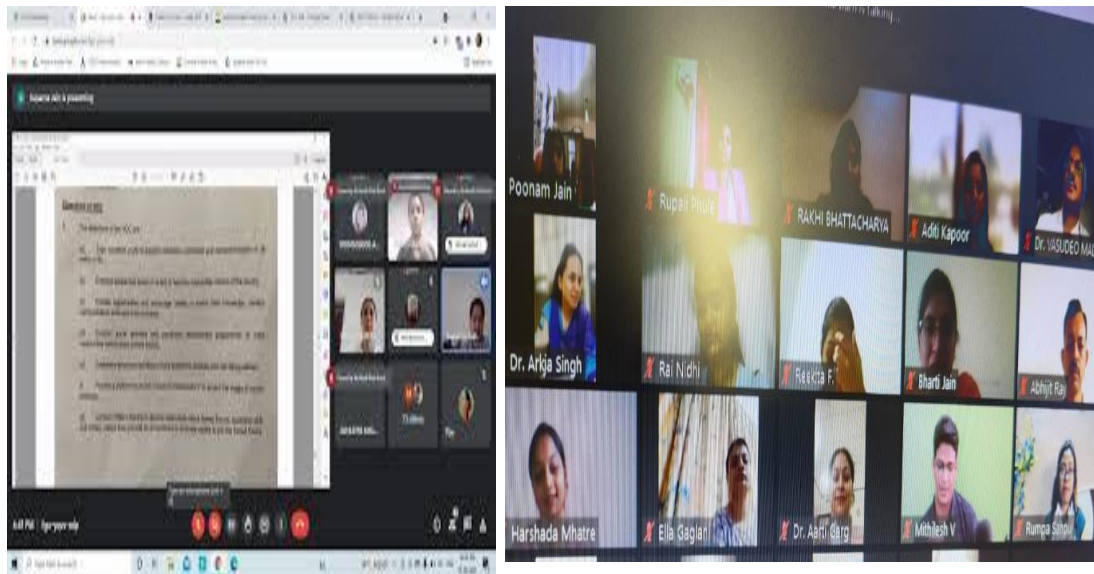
Sujana Jain is presenting

Objectives of WDC

The objectives of the WDC are:

4:41 PM | fgo-yqyv-xdp

Poonam Jain

Rupali Phule

RAKHI BHATTACHARYA

Aditi Kapoor

Dr. VASUDEO MA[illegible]

Dr. Arija Singh

Rai Nidhi

Reekita F

Bharti Jain

Abhijit Ray

Harshada Mhatre

Ella Gagiani

Dr. Aarti Garg

Mithilesh V

Rumpa Sarpu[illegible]